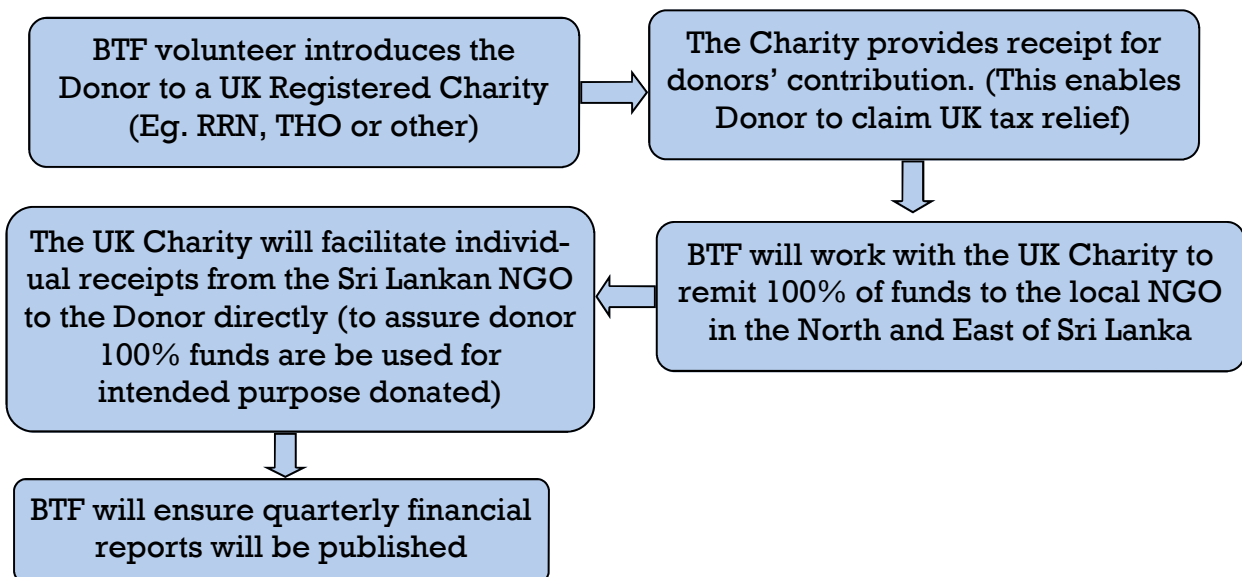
BTF volunteer introduces the Donor to a UK Registered Charity (Eg. RRN, THO or other)

The Charity provides receipt for donors' contribution. (This enables Donor to claim UK tax relief)

BTF will work with the UK Charity to remit 100% of funds to the local NGO in the North and East of Sri Lanka

The UK Charity will facilitate individual receipts from the Sri Lankan NGO to the Donor directly (to assure donor 100% funds are be used for intended purpose donated)

BTF will ensure quarterly financial reports will be published